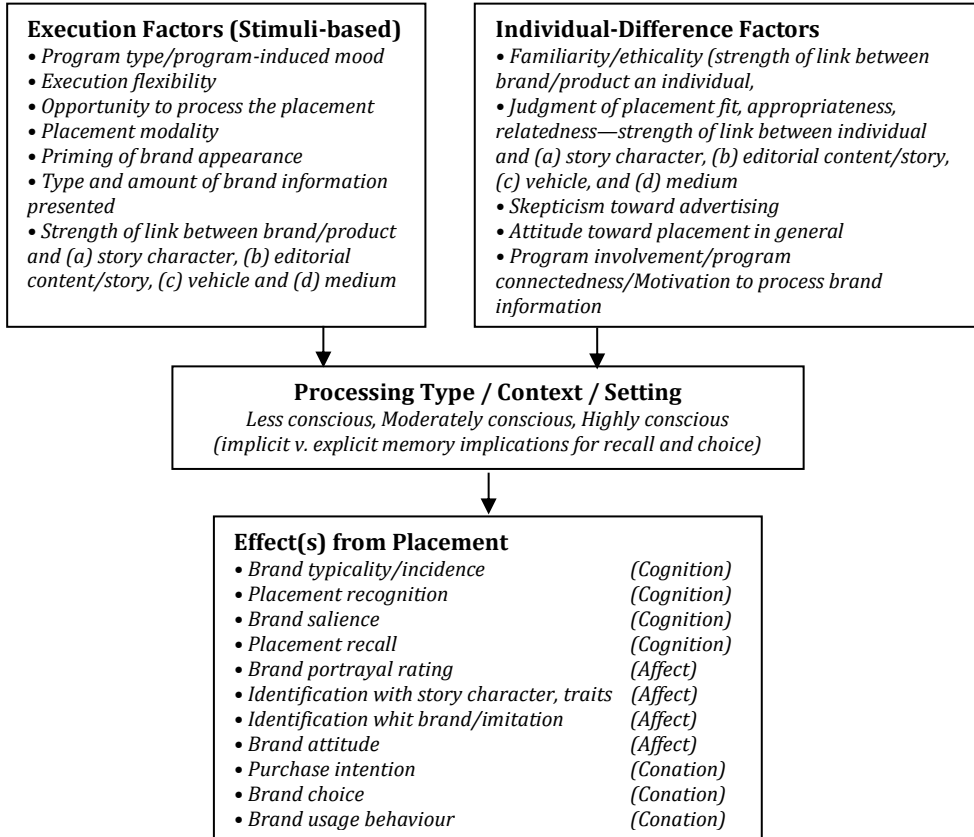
**Execution Factors (Stimuli-based)**
• *Program type/program-induced mood*
• *Execution flexibility*
• *Opportunity to process the placement*
• *Placement modality*
• *Priming of brand appearance*
• *Type and amount of brand information presented*
• *Strength of link between brand/product and (a) story character, (b) editorial content/story, (c) vehicle and (d) medium*

**Individual-Difference Factors**
• *Familiarity/ethicality (strength of link between brand/product an individual,*
• *Judgment of placement fit, appropriateness, relatedness—strength of link between individual and (a) story character, (b) editorial content/story, (c) vehicle, and (d) medium*
• *Skepticism toward advertising*
• *Attitude toward placement in general*
• *Program involvement/program connectedness/Motivation to process brand information*

**Processing Type / Context / Setting**
*Less conscious, Moderately conscious, Highly conscious (implicit v. explicit memory implications for recall and choice)*

**Effect(s) from Placement**
• *Brand typicality/incidence* *(Cognition)*
• *Placement recognition* *(Cognition)*
• *Brand salience* *(Cognition)*
• *Placement recall* *(Cognition)*
• *Brand portrayal rating* *(Affect)*
• *Identification with story character, traits* *(Affect)*
• *Identification whit brand/imitation* *(Affect)*
• *Brand attitude* *(Affect)*
• *Purchase intention* *(Conation)*
• *Brand choice* *(Conation)*
• *Brand usage behaviour* *(Conation)*